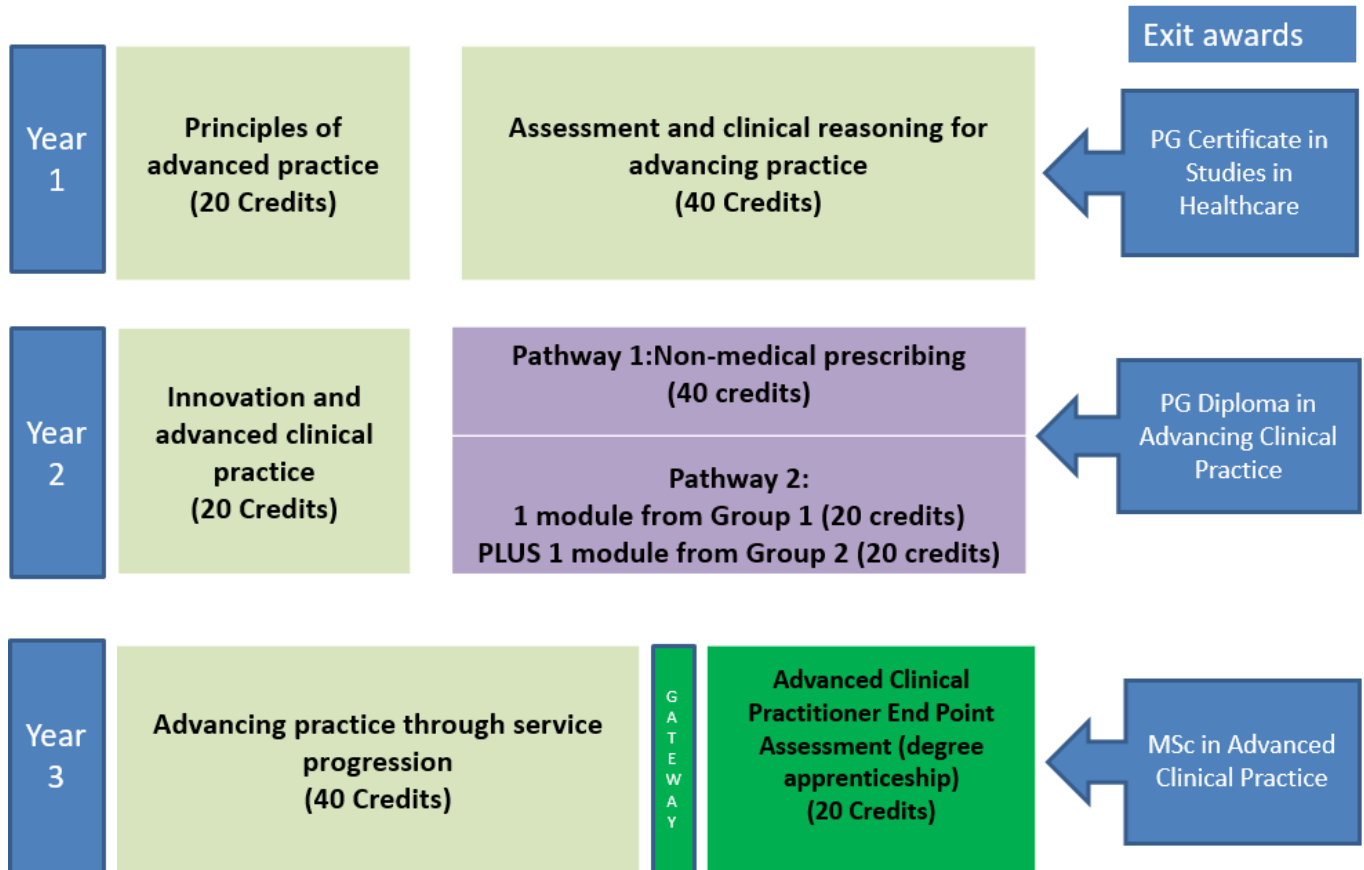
Exit awards

Year 1

Principles of advanced practice (20 Credits)

Assessment and clinical reasoning for advancing practice (40 Credits)

PG Certificate in Studies in Healthcare

Year 2

Innovation and advanced clinical practice (20 Credits)

Pathway 1:Non-medical prescribing (40 credits)

Pathway 2: 1 module from Group 1 (20 credits) PLUS 1 module from Group 2 (20 credits)

PG Diploma in Advancing Clinical Practice

Year 3

Advancing practice through service progression (40 Credits)

GATEWAY

Advanced Clinical Practitioner End Point Assessment (degree apprenticeship) (20 Credits)

MSc in Advanced Clinical Practice